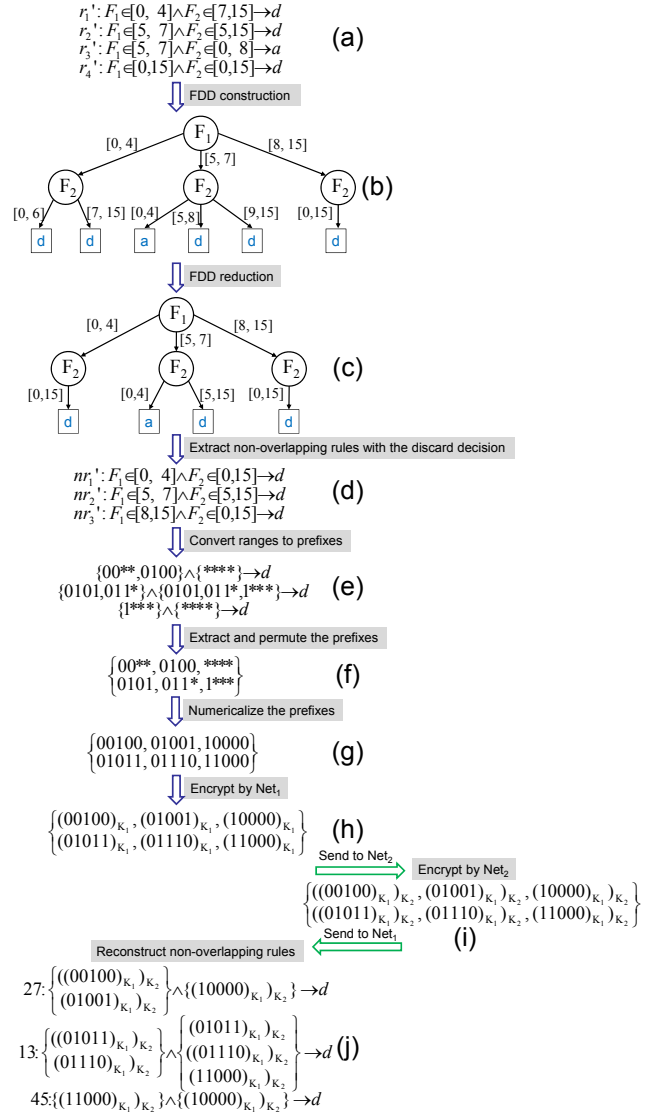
$r_1': F_1 \in [0,\ 4] \wedge F_2 \in [7,15] \rightarrow d$
$r_2': F_1 \in [5,\ 7] \wedge F_2 \in [5,15] \rightarrow d$
$r_3': F_1 \in [5,\ 7] \wedge F_2 \in [0,\ 8] \rightarrow a$
$r_4': F_1 \in [0,15] \wedge F_2 \in [0,15] \rightarrow d$
(a)

FDD construction

$F_1$
[0, 4]
[5, 7]
[8, 15]
$F_2$
$F_2$
$F_2$
(b)
[0, 6]
[7, 15]
[0,4]
[5,8]
[9,15]
[0,15]
d
d
a
d
d
d

FDD reduction

$F_1$
[0, 4]
[5, 7]
[8, 15]
$F_2$
$F_2$
$F_2$
(c)
[0,15]
[0,4]
[5,15]
[0,15]
d
a
d
d

Extract non-overlapping rules with the discard decision

$nr_1': F_1 \in [0,\ 4] \wedge F_2 \in [0,15] \rightarrow d$
$nr_2': F_1 \in [5,\ 7] \wedge F_2 \in [5,15] \rightarrow d$
$nr_3': F_1 \in [8,15] \wedge F_2 \in [0,15] \rightarrow d$
(d)

Convert ranges to prefixes

$\{00**, 0100\} \wedge \{****\} \rightarrow d$
$\{0101, 011*\} \wedge \{0101, 011*, 1***\} \rightarrow d$
$\{1***\} \wedge \{****\} \rightarrow d$
(e)

Extract and permute the prefixes

$\begin{Bmatrix} 00**, 0100, **** \\ 0101, 011*, 1*** \end{Bmatrix}$
(f)

Numericalize the prefixes

$\begin{Bmatrix} 00100, 01001, 10000 \\ 01011, 01110, 11000 \end{Bmatrix}$
(g)

Encrypt by Net$_1$

$\begin{Bmatrix} (00100)_{K_1}, (01001)_{K_1}, (10000)_{K_1} \\ (01011)_{K_1}, (01110)_{K_1}, (11000)_{K_1} \end{Bmatrix}$
(h)

Send to Net$_2$

Encrypt by Net$_2$

$\begin{Bmatrix} ((00100)_{K_1})_{K_2}, ((01001)_{K_1})_{K_2}, ((10000)_{K_1})_{K_2} \\ ((01011)_{K_1})_{K_2}, ((01110)_{K_1})_{K_2}, ((11000)_{K_1})_{K_2} \end{Bmatrix}$
(i)

Send to Net$_1$

Reconstruct non-overlapping rules

$27: \begin{Bmatrix} ((00100)_{K_1})_{K_2} \\ (01001)_{K_1})_{K_2} \end{Bmatrix} \wedge \{(10000)_{K_1})_{K_2}\} \rightarrow d$

$13: \begin{Bmatrix} ((01011)_{K_1})_{K_2} \\ (01110)_{K_1})_{K_2} \end{Bmatrix} \wedge \begin{Bmatrix} (01011)_{K_1})_{K_2} \\ ((01110)_{K_1})_{K_2} \\ (11000)_{K_1})_{K_2} \end{Bmatrix} \rightarrow d$ (j)

$45: \{(11000)_{K_1})_{K_2}\} \wedge \{(10000)_{K_1})_{K_2}\} \rightarrow d$